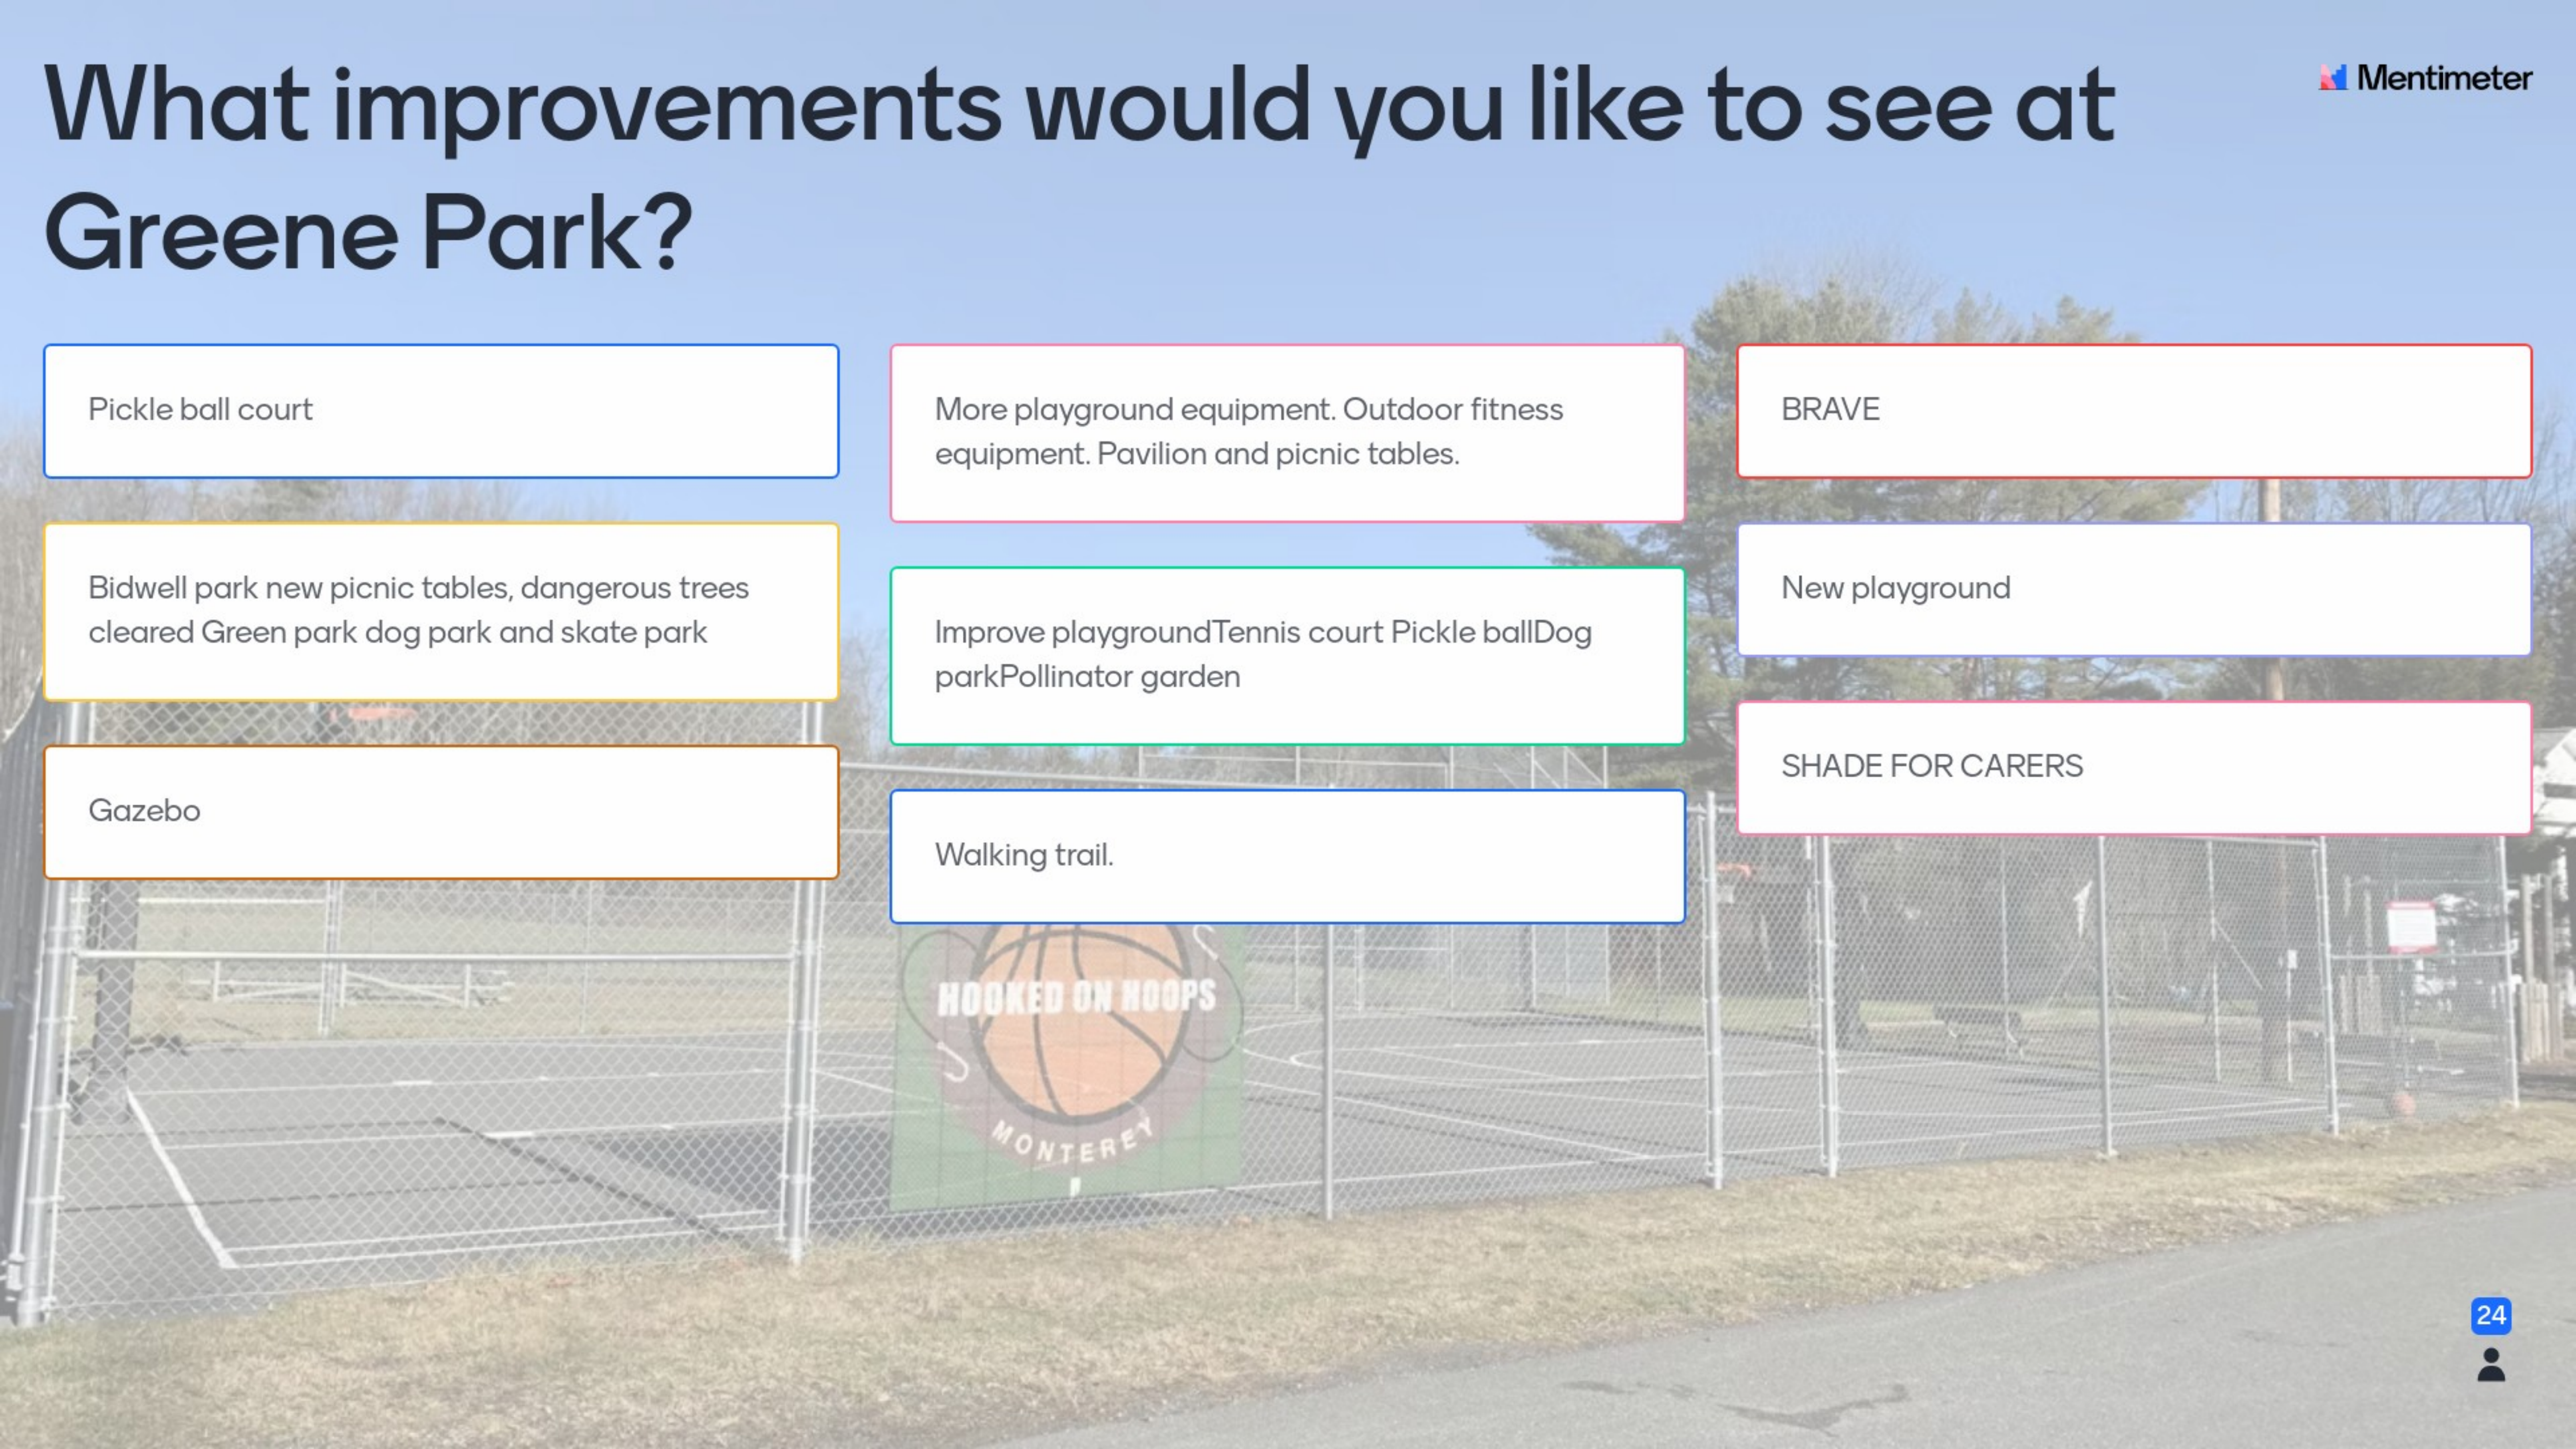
What improvements would you like to see at Greene Park?

Mentimeter

Pickle ball court

Bidwell park new picnic tables, dangerous trees cleared Green park dog park and skate park

Gazebo

More playground equipment. Outdoor fitness equipment. Pavilion and picnic tables.

Improve playgroundTennis court Pickle ballDog parkPollinator garden

Walking trail.

BRAVE

New playground

SHADE FOR CARERS

HOOKED ON HOOPS

MONTEREY

24